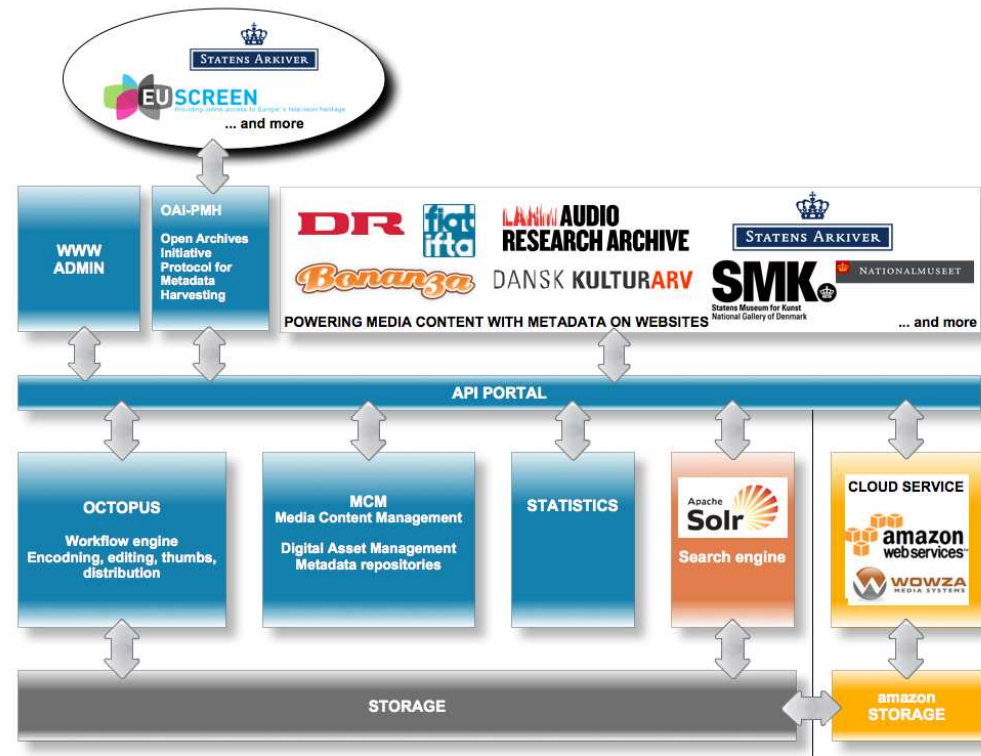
STATENS ARKIVER

EU SCREEN
Providing online access to Europe's television heritage
... and more

WWW
ADMIN

OAI-PMH
Open Archives Initiative Protocol for Metadata Harvesting

DR
fiat ifta
LARM AUDIO RESEARCH ARCHIVE
STATENS ARKIVER
Bonanza
DANSK KULTURARV
SMK
Statens Museum for Kunst
National Gallery of Denmark
NATIONALMUSEET

POWERING MEDIA CONTENT WITH METADATA ON WEBSITES
... and more

API PORTAL

OCTOPUS
Workflow engine
Encodning, editing, thumbs, distribution

MCM
Media Content Management
Digital Asset Management
Metadata repositories

STATISTICS

Apache
Solr
Search engine

CLOUD SERVICE
amazon
web services
WOWZA
MEDIA SYSTEMS

STORAGE

amazon
STORAGE